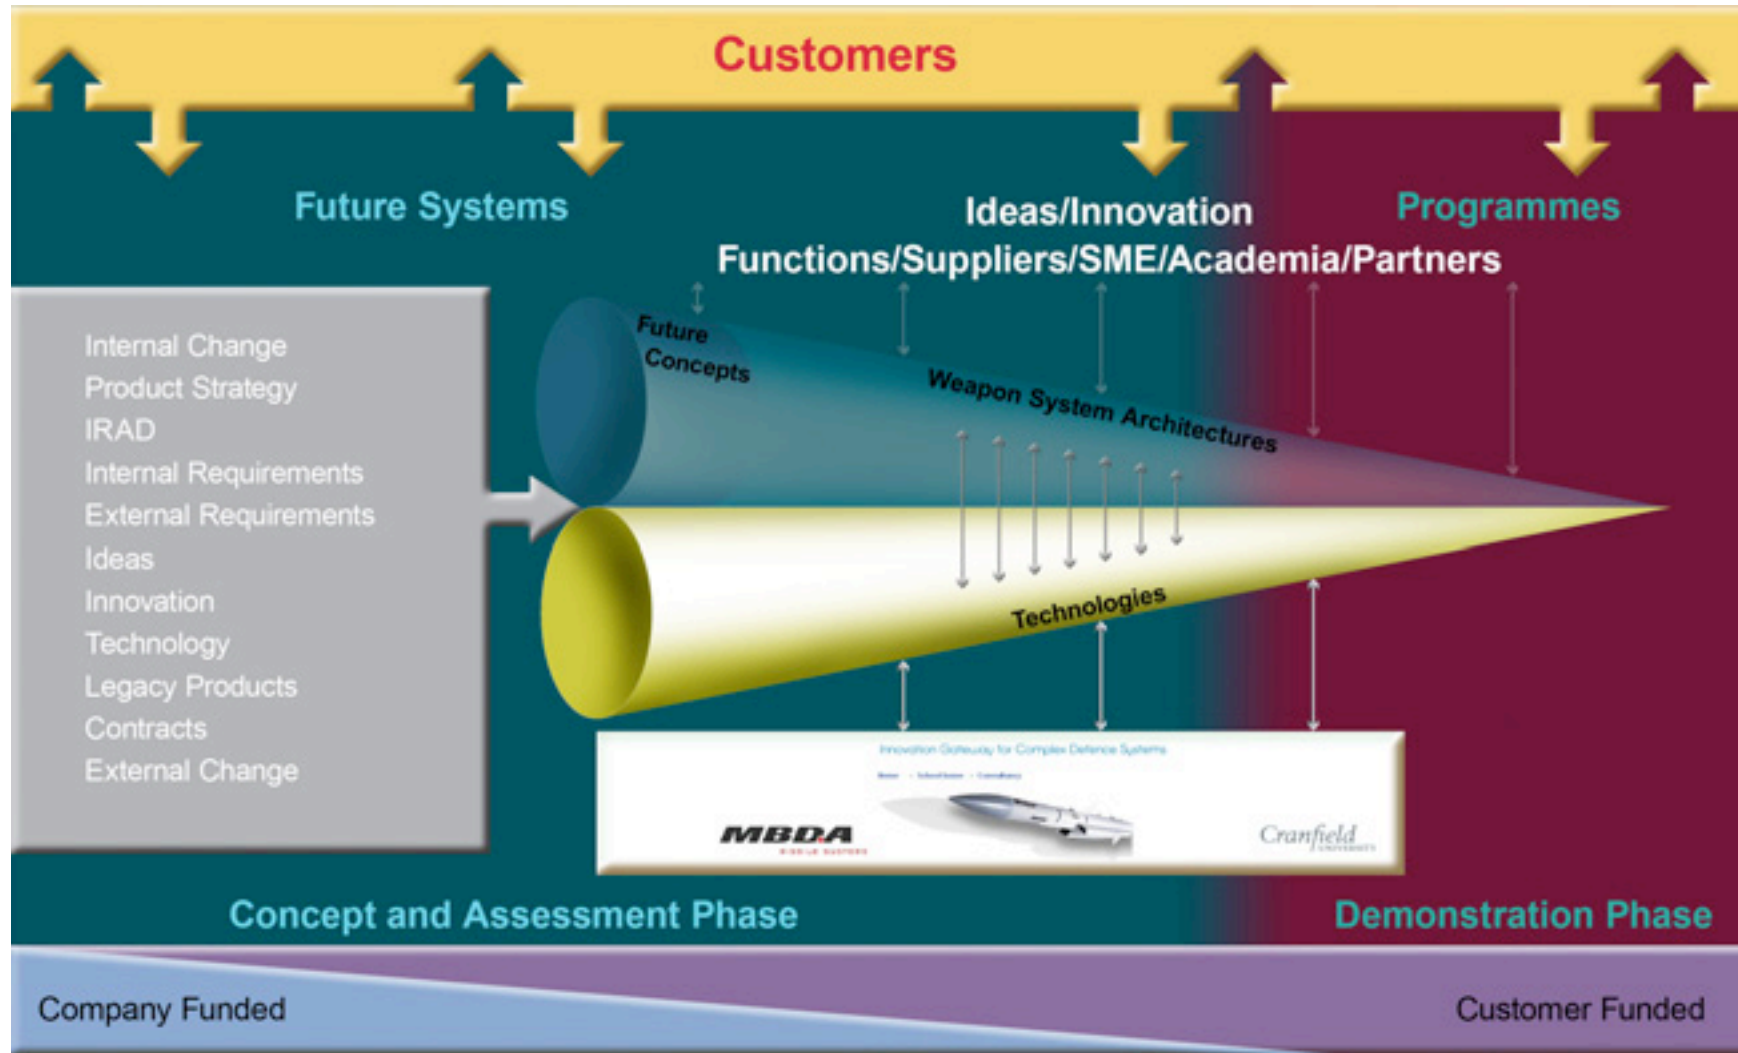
Customers

Future Systems

Ideas/Innovation

Programmes

Functions/Suppliers/SME/Academia/Partners

Internal Change
Product Strategy
IRAD
Internal Requirements
External Requirements
Ideas
Innovation
Technology
Legacy Products
Contracts
External Change

Future Concepts

Weapon System Architectures

Technologies

Innovation Gateway for Complex Defence Systems

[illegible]

MBDA

Cranfield

Concept and Assessment Phase

Demonstration Phase

Company Funded

Customer Funded